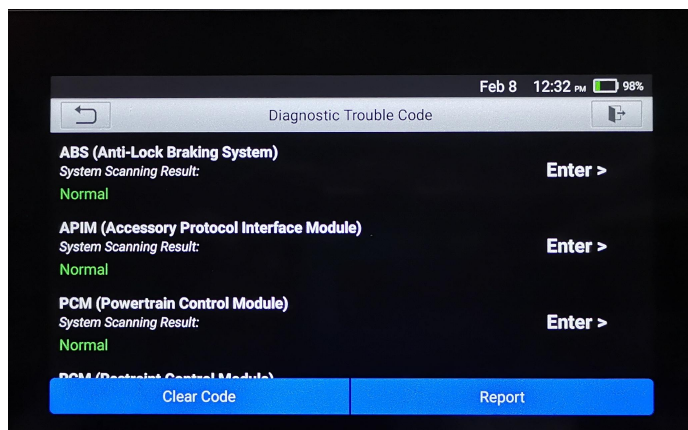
Feb 8 12:32 PM 98%

Diagnostic Trouble Code

ABS (Anti-Lock Braking System)
System Scanning Result:
Normal
Enter >

APIM (Accessory Protocol Interface Module)
System Scanning Result:
Normal
Enter >

PCM (Powertrain Control Module)
System Scanning Result:
Normal
Enter >

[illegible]

Clear Code

Report